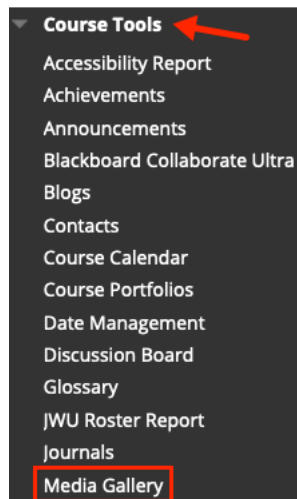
Course Tools
Accessibility Report
Achievements
Announcements
Blackboard Collaborate Ultra
Blogs
Contacts
Course Calendar
Course Portfolios
Date Management
Discussion Board
Glossary
JWU Roster Report
Journals
Media Gallery